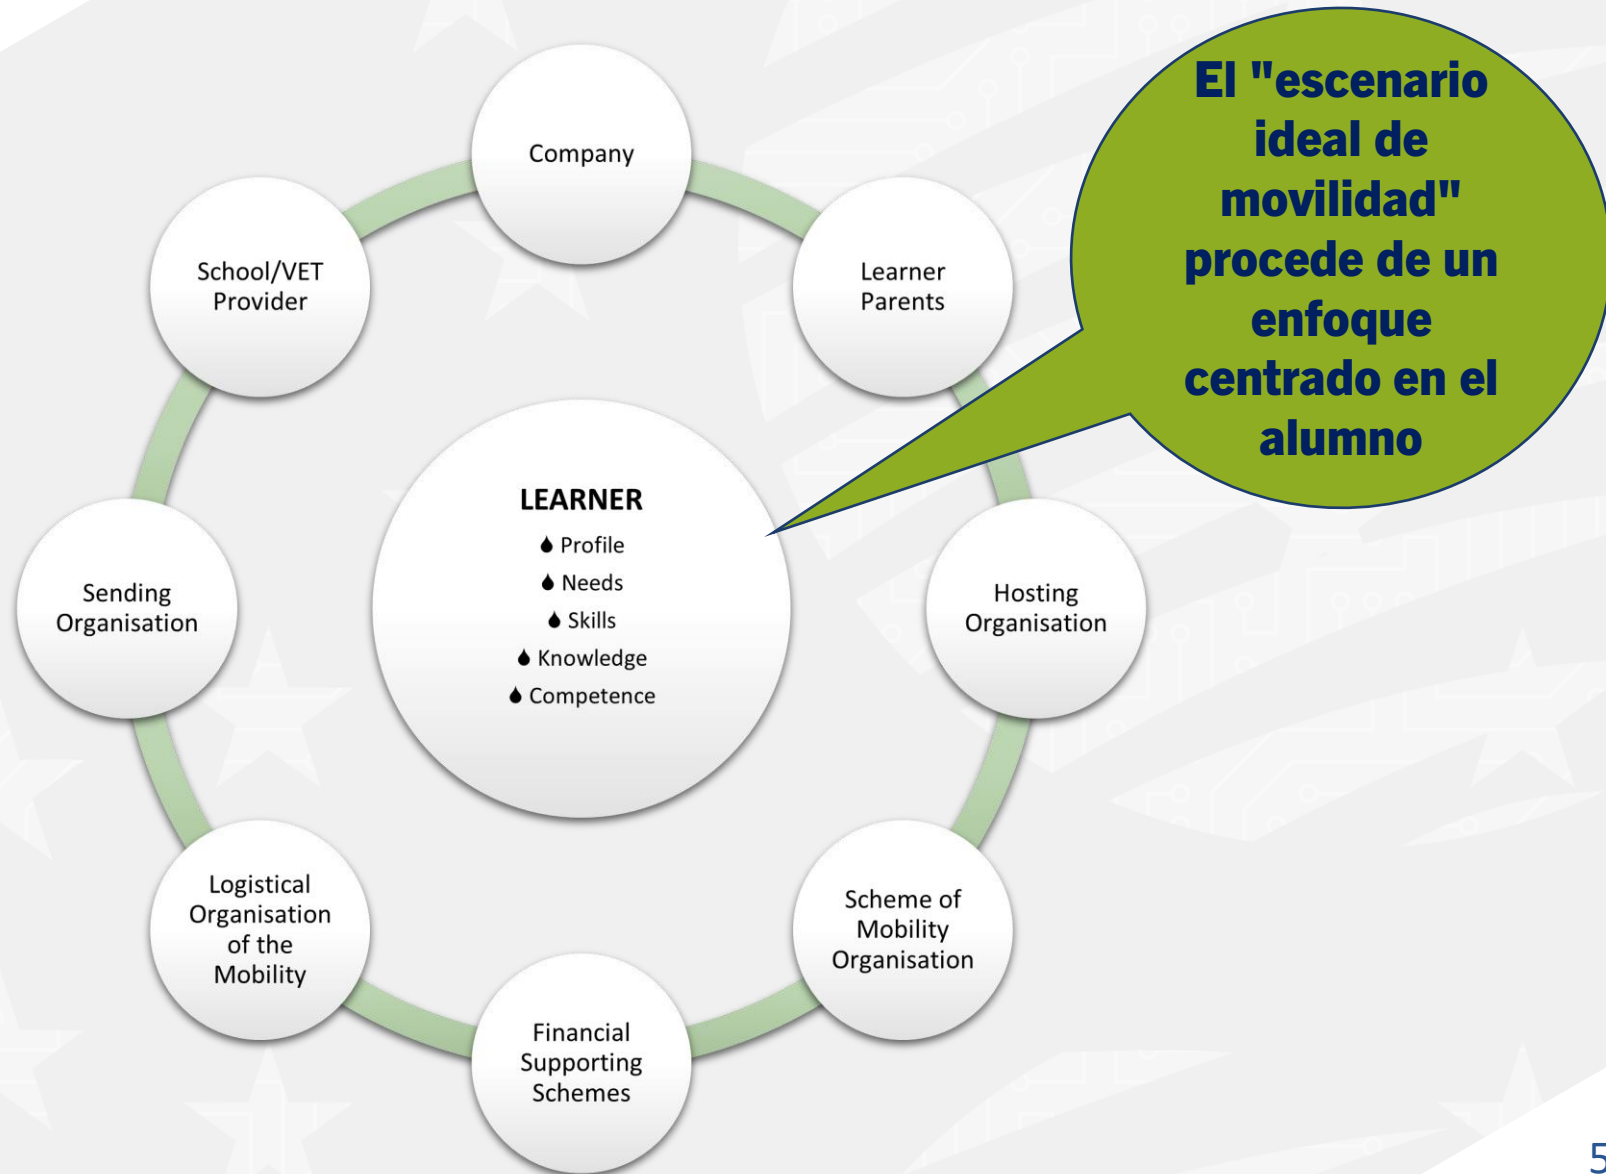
Company

School/VET Provider

Learner Parents

El "escenario ideal de movilidad" procede de un enfoque centrado en el alumno

LEARNER
Profile
Needs
Skills
Knowledge
Competence

Sending Organisation

Hosting Organisation

Logistical Organisation of the Mobility

Scheme of Mobility Organisation

Financial Supporting Schemes

5